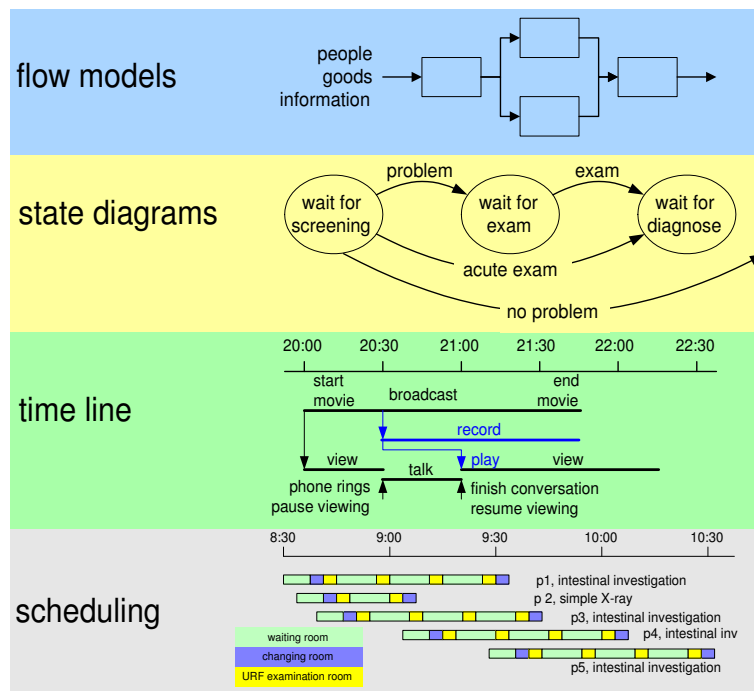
flow models

people
goods
information

state diagrams

wait for screening

problem

wait for exam

exam

wait for diagnose

acute exam

no problem

time line

20:00 20:30 21:00 21:30 22:00 22:30

start movie

broadcast

end movie

record

view

talk

play

view

phone rings
pause viewing

finish conversation
resume viewing

scheduling

8:30 9:00 9:30 10:00 10:30

p1, intestinal investigation

p 2, simple X-ray

p3, intestinal investigation

p4, intestinal inv

p5, intestinal investigation

waiting room

changing room

URF examination room